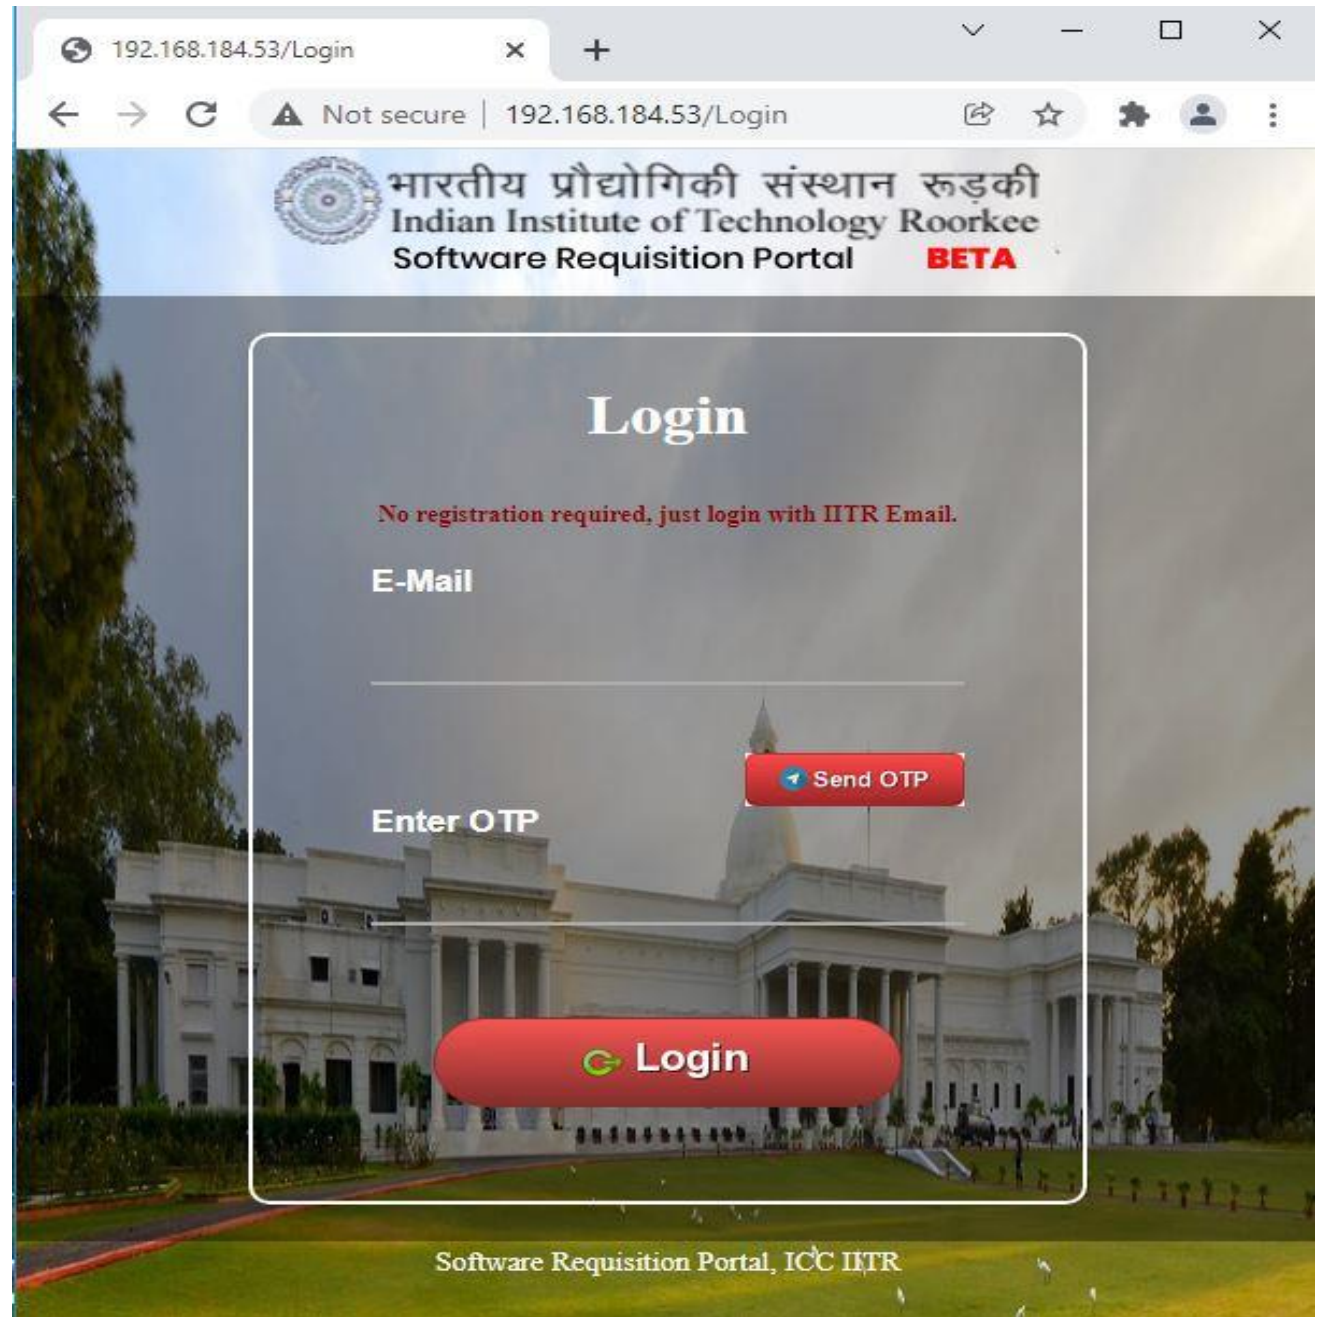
192.168.184.53/Login

Not secure | 192.168.184.53/Login

भारतीय प्रौद्योगिकी संस्थान रूड़की
Indian Institute of Technology Roorkee
Software Requisition Portal BETA

Login

No registration required, just login with IITR Email.

E-Mail

Send OTP

Enter OTP

Login

Software Requisition Portal, ICC IITR